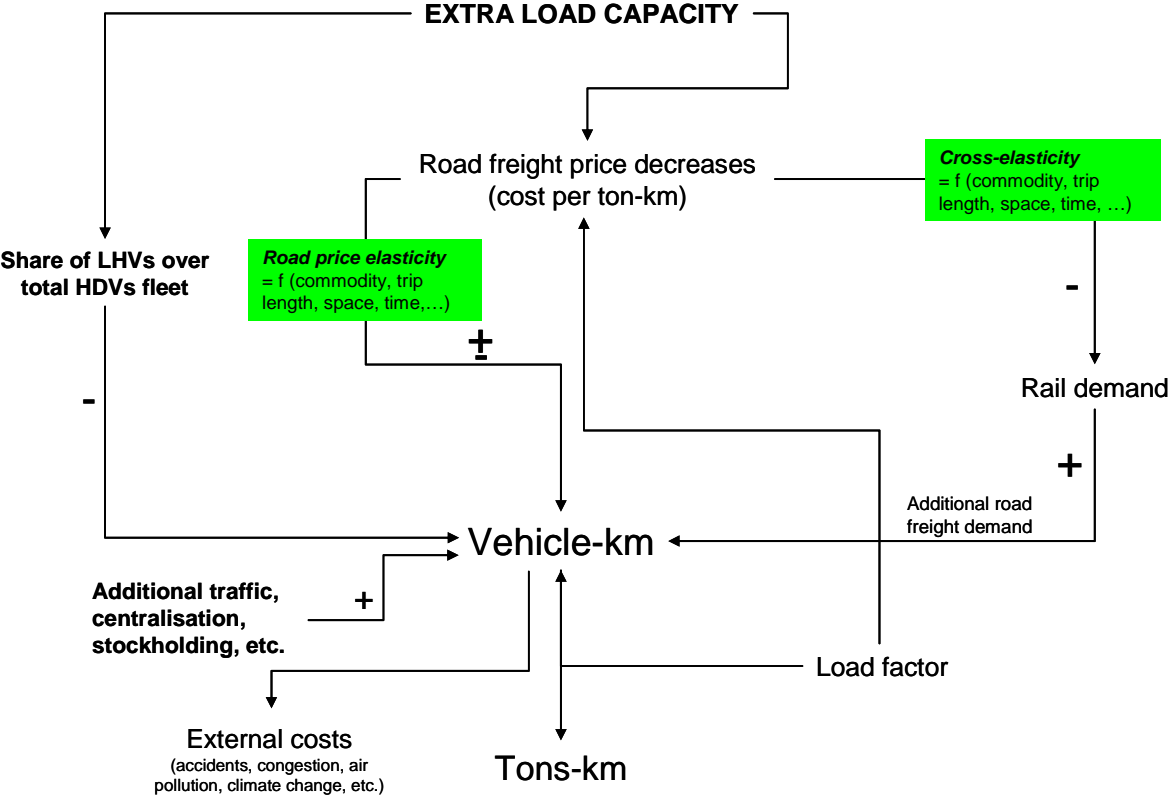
EXTRA LOAD CAPACITY

Road freight price decreases (cost per ton-km)

Cross-elasticity
= f (commodity, trip length, space, time, …)

Share of LHVs over total HDVs fleet

Road price elasticity
= f (commodity, trip length, space, time,…)

±

-

-

Rail demand

+

Additional road freight demand

Vehicle-km

Additional traffic, centralisation, stockholding, etc.

+

Load factor

External costs
(accidents, congestion, air pollution, climate change, etc.)

Tons-km